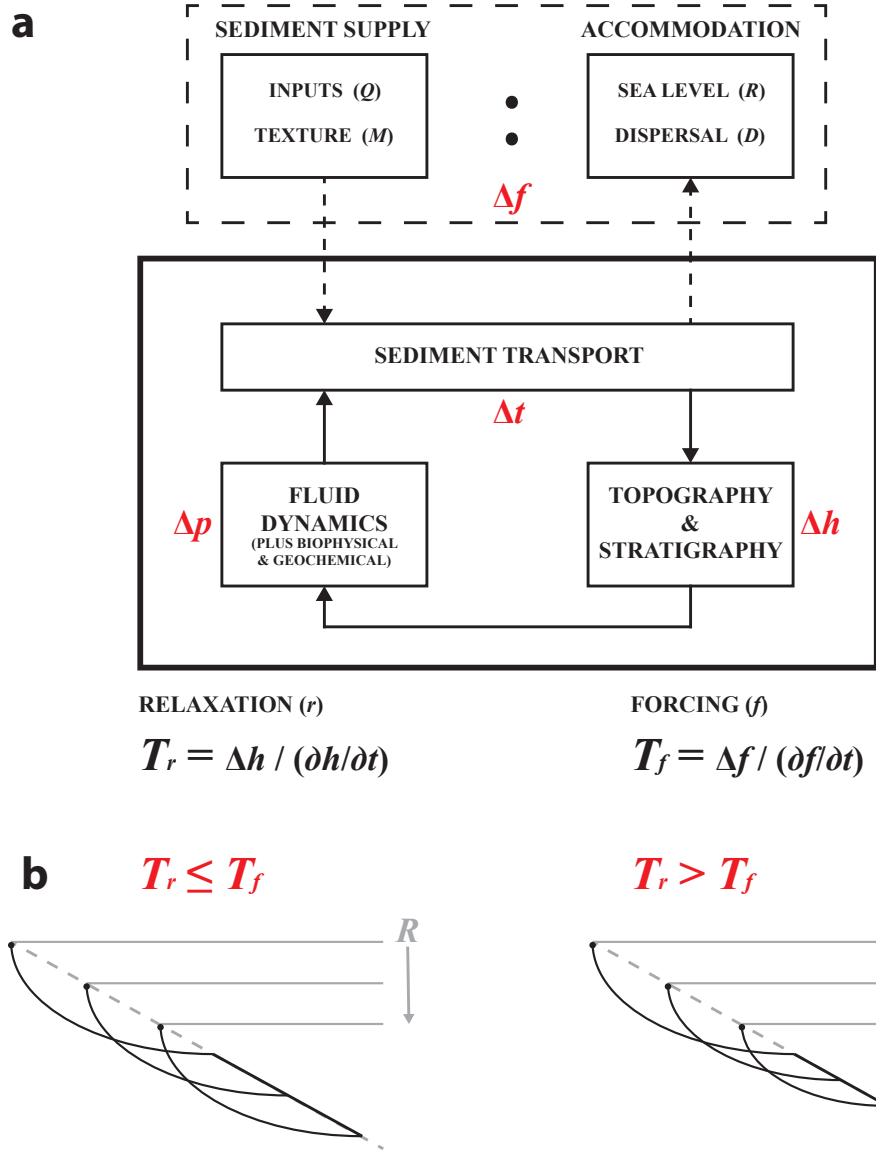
a

SEDIMENT SUPPLY

INPUTS (*Q*)

TEXTURE (*M*)

:

ACCOMMODATION

SEA LEVEL (*R*)

DISPERSAL (*D*)

$\Delta f$

SEDIMENT TRANSPORT

$\Delta t$

$\Delta p$

FLUID DYNAMICS (PLUS BIOPHYSICAL & GEOCHEMICAL)

TOPOGRAPHY & STRATIGRAPHY

$\Delta h$

RELAXATION (*r*)

$T_r = \Delta h / (\partial h/\partial t)$

FORCING (*f*)

$T_f = \Delta f / (\partial f/\partial t)$

b

$T_r \leq T_f$

*R*

$T_r > T_f$